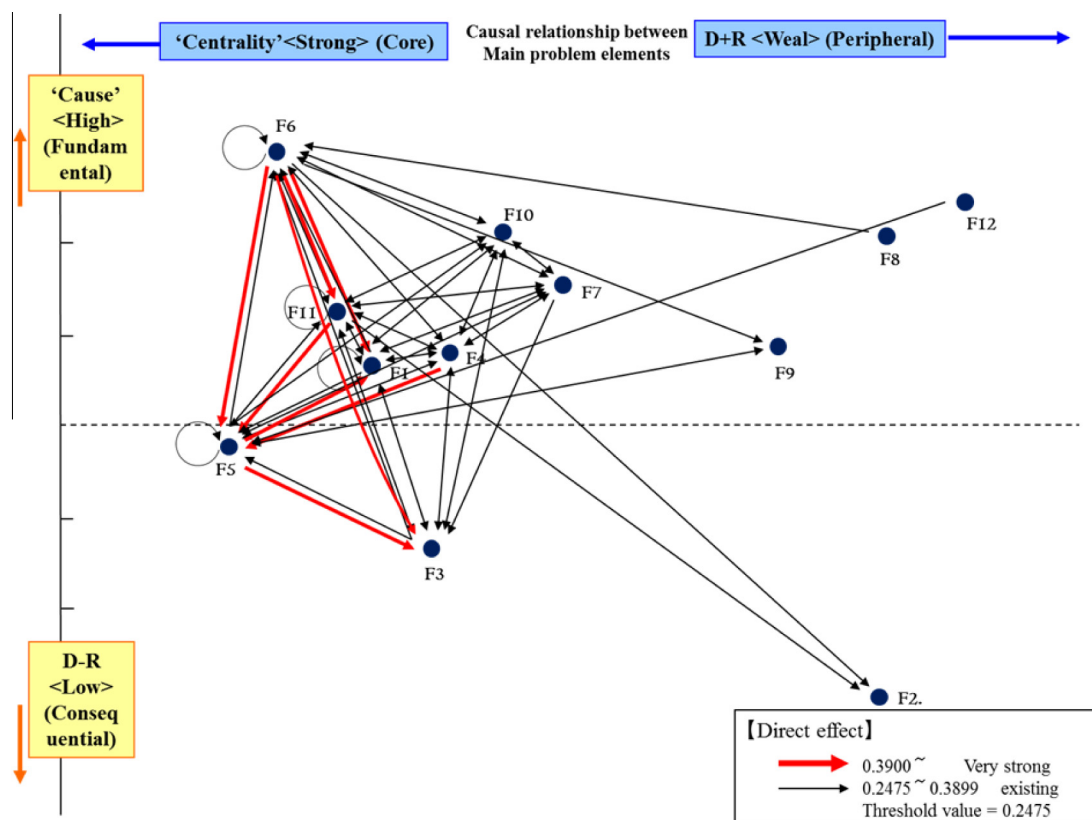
'Centrality'<Strong> (Core)

Causal relationship between Main problem elements

D+R <Weal> (Peripheral)

'Cause' <High> (Fundamental)

F6
F10
F12
F8
F7
F11
F4
F1
F9
F5
F3
F2.

D-R <Low> (Consequential)

【Direct effect】
0.3900 ~ Very strong
0.2475 ~ 0.3899 existing
Threshold value = 0.2475